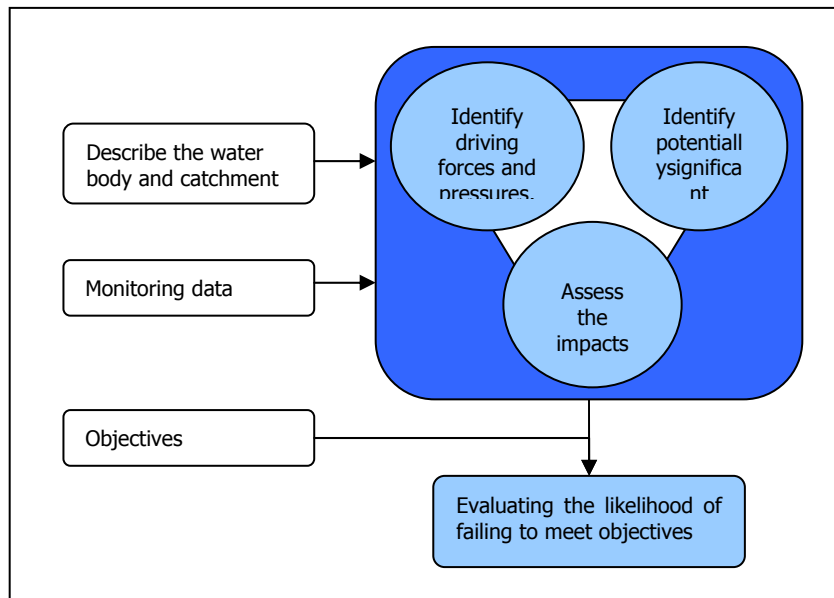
Describe the water body and catchment

Monitoring data

Identify driving forces and pressures.

Identify potentiall ysignifica nt

Assess the impacts

Objectives

Evaluating the likelihood of failing to meet objectives